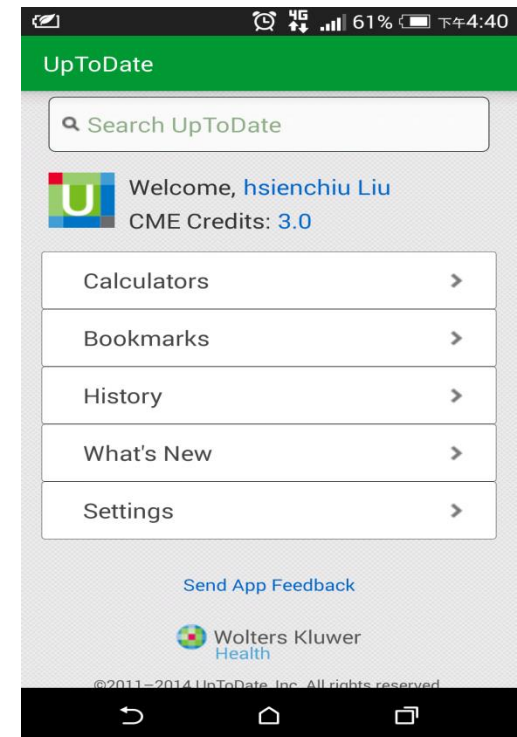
4G 61% 下午4:40

UpToDate

Search UpToDate

U

Welcome, hsienchiu Liu
CME Credits: 3.0

Calculators >

Bookmarks >

History >

What's New >

Settings >

Send App Feedback

Wolters Kluwer Health

©2011–2014 UpToDate, Inc. All rights reserved